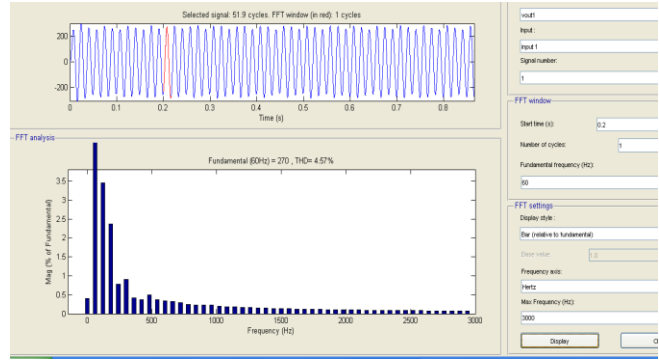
Selected signal: 51.9 cycles. FFT window (in red): 1 cycles

200
0
-200
0 0.1 0.2 0.3 0.4 0.5 0.6 0.7 0.8
Time (s)

FFT analysis

Fundamental (60Hz) = 270 , THD= 4.57%

3.5
3
2.5
2
1.5
1
0.5
0
Mag (% of Fundamental)
0 500 1000 1500 2000 2500 3000
Frequency (Hz)

vout1
Input :
input 1
Signal number:
1

FFT window
Start time (s): 0.2
Number of cycles: 1
Fundamental frequency (Hz):
60

FFT settings
Display style :
Bar (relative to fundamental)
Base value 1.0
Frequency axis:
Hertz
Max Frequency (Hz):
3000

Display
C